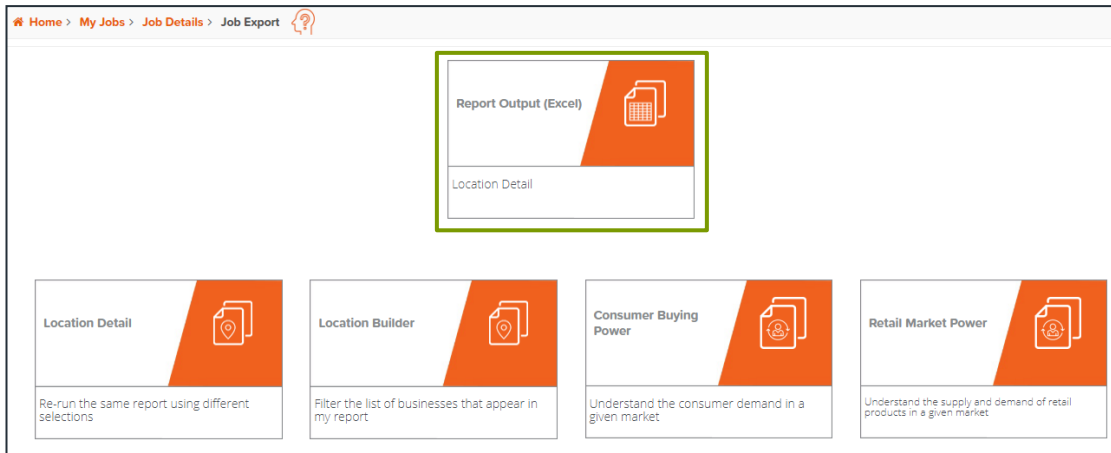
Home > My Jobs > Job Details > Job Export

Report Output (Excel)

Location Detail

Location Detail

Re-run the same report using different selections

Location Builder

Filter the list of businesses that appear in my report

Consumer Buying Power

Understand the consumer demand in a given market

Retail Market Power

Understand the supply and demand of retail products in a given market